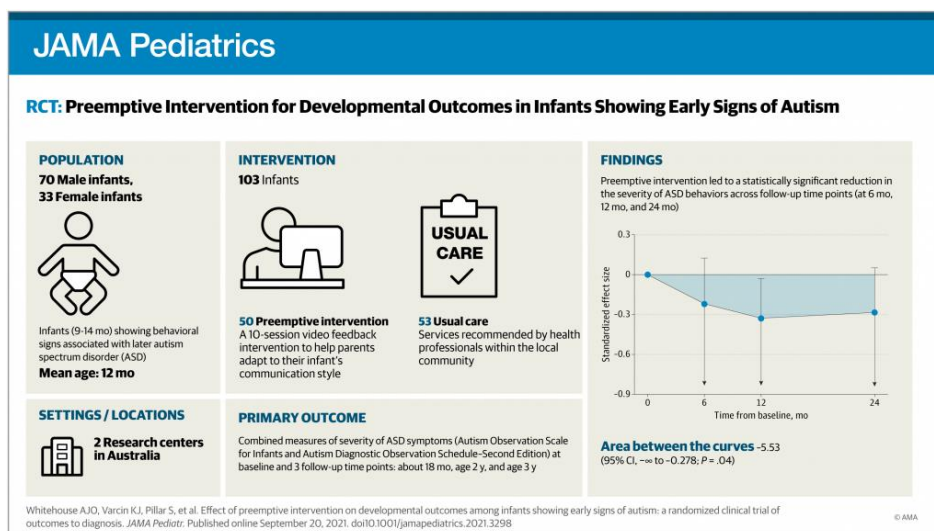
JAMA Pediatrics

RCT: Preemptive Intervention for Developmental Outcomes in Infants Showing Early Signs of Autism

POPULATION

70 Male infants, 33 Female infants

Infants (9-14 mo) showing behavioral signs associated with later autism spectrum disorder (ASD)

Mean age: 12 mo

INTERVENTION

103 Infants

50 Preemptive intervention
A 10-session video feedback intervention to help parents adapt to their infant's communication style

USUAL CARE

53 Usual care
Services recommended by health professionals within the local community

FINDINGS

Preemptive intervention led to a statistically significant reduction in the severity of ASD behaviors across follow-up time points (at 6 mo, 12 mo, and 24 mo)

0.3
0
-0.3
-0.6
-0.9
Standardized effect size
0
6
12
24
Time from baseline, mo

Area between the curves −5.53
(95% CI, −∞ to −0.278; P = .04)

SETTINGS / LOCATIONS

2 Research centers in Australia

PRIMARY OUTCOME

Combined measures of severity of ASD symptoms (Autism Observation Scale for Infants and Autism Diagnostic Observation Schedule–Second Edition) at baseline and 3 follow-up time points: about 18 mo, age 2 y, and age 3 y

Whitehouse AJO, Varcin KJ, Pillar S, et al. Effect of preemptive intervention on developmental outcomes among infants showing early signs of autism: a randomized clinical trial of outcomes to diagnosis. JAMA Pediatr. Published online September 20, 2021. doi10.1001/jamapediatrics.2021.3298

© AMA